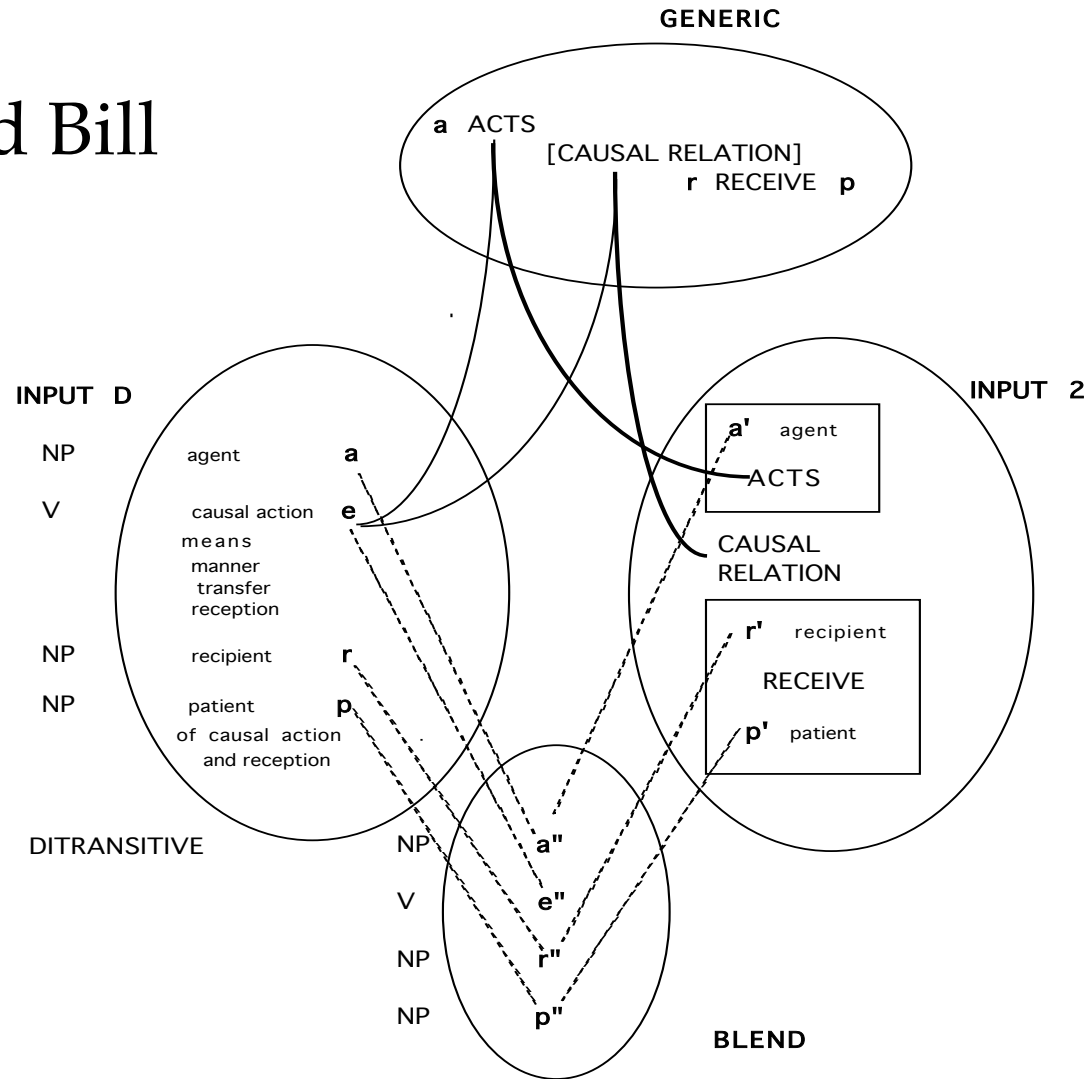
d Bill

GENERIC

a ACTS
[CAUSAL RELATION]
r RECEIVE p

INPUT D

NP agent a
V causal action e
means
manner
transfer
reception
NP recipient r
NP patient p
of causal action
and reception

DITRANSITIVE

INPUT 2

a' agent
ACTS
CAUSAL RELATION
r' recipient
RECEIVE
p' patient

NP a"
V e"
NP r"
NP p"

BLEND